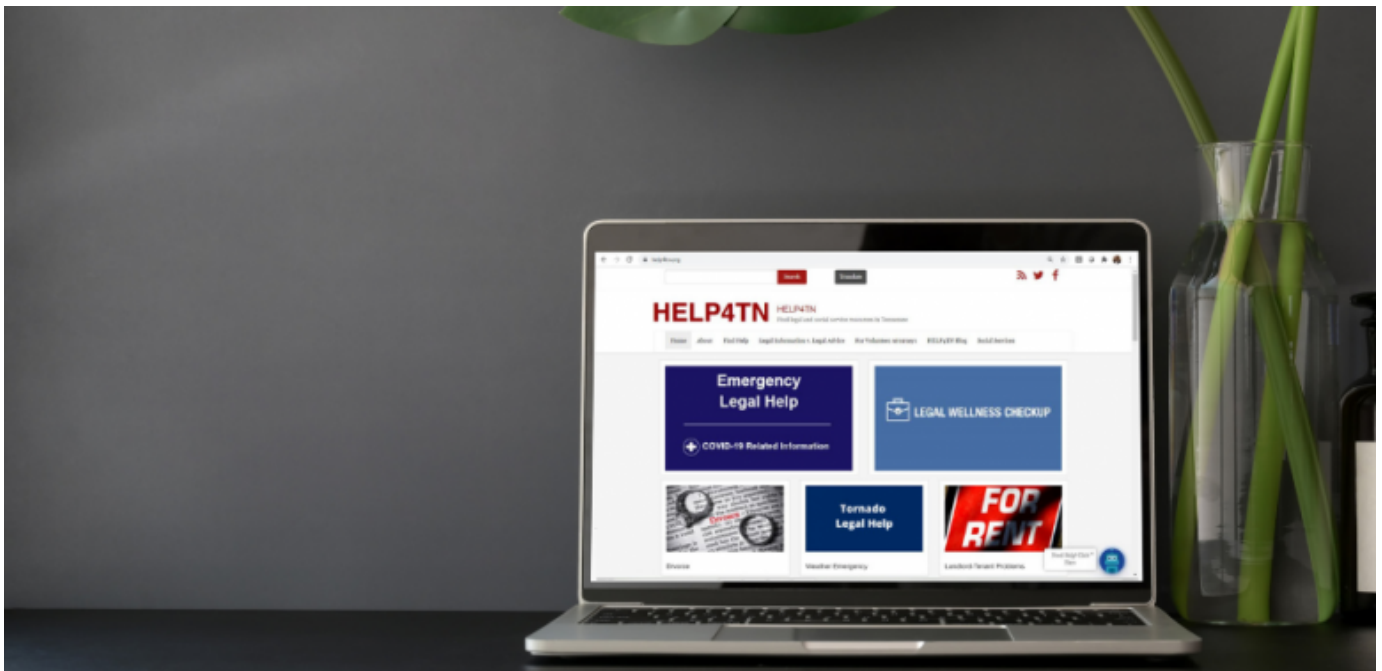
help4tn.org

Search Translate

HELP4TN HELP4TN
Find legal and social service resources in Tennessee

Home About Find Help Legal Information & Legal Advice For Volunteer Attorneys HELP4TN Blog Social Services

Emergency Legal Help

COVID-19 Related Information

LEGAL WELLNESS CHECKUP

DIVORCE

Divorce

Tornado Legal Help

Weather Emergency

FOR RENT

Landlord Tenant Problems

Need legal help? Chat